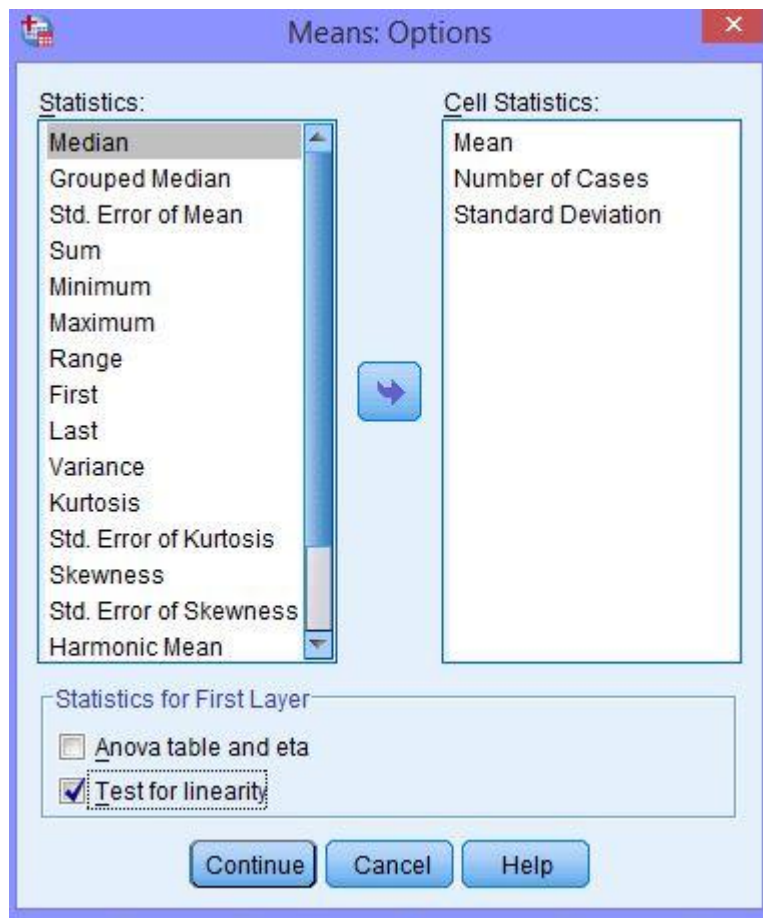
Means: Options

Statistics:
Median
Grouped Median
Std. Error of Mean
Sum
Minimum
Maximum
Range
First
Last
Variance
Kurtosis
Std. Error of Kurtosis
Skewness
Std. Error of Skewness
Harmonic Mean

Cell Statistics:
Mean
Number of Cases
Standard Deviation

Statistics for First Layer
Anova table and eta
Test for linearity

Continue
Cancel
Help